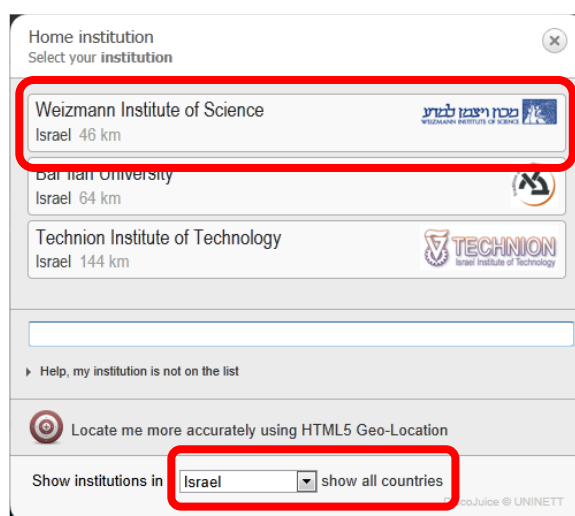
Home institution
Select your **institution**

Weizmann Institute of Science
Israel 46 km
מכון ויצמן למדע
WEIZMANN INSTITUTE OF SCIENCE

Bar Ilan University
Israel 64 km

Technion Institute of Technology
Israel 144 km
TECHNION
Israel Institute of Technology

Help, my institution is not on the list

Locate me more accurately using HTML5 Geo-Location

Show institutions in Israel show all countries

DiscoJuice © UNINETT